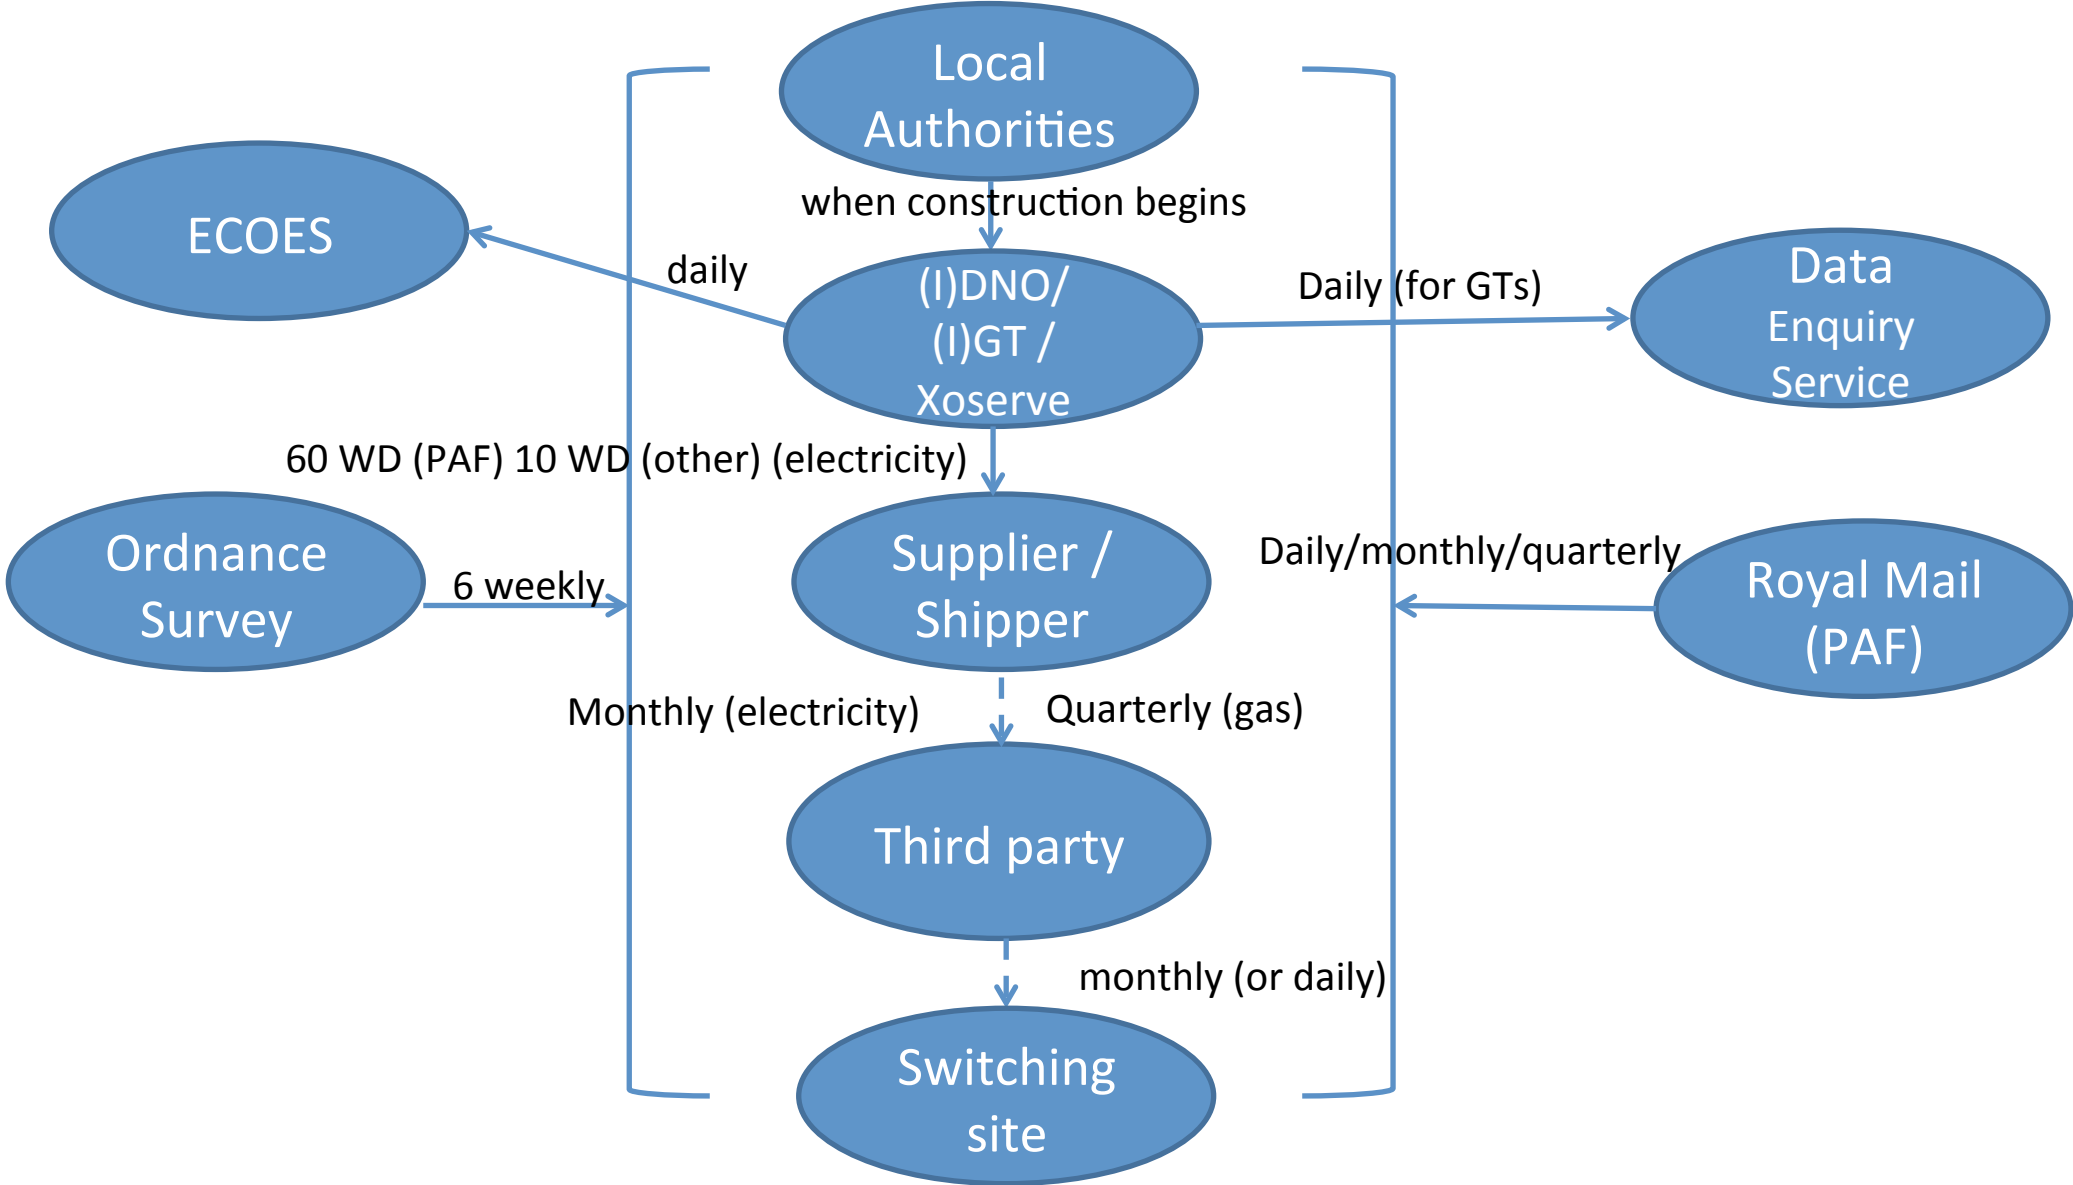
Local Authorities

when construction begins

ECOES

daily

(I)DNO/ (I)GT / Xoserve

Daily (for GTs)

Data Enquiry Service

60 WD (PAF) 10 WD (other) (electricity)

Ordnance Survey

6 weekly

Supplier / Shipper

Daily/monthly/quarterly

Royal Mail (PAF)

Monthly (electricity)

Quarterly (gas)

Third party

monthly (or daily)

Switching site